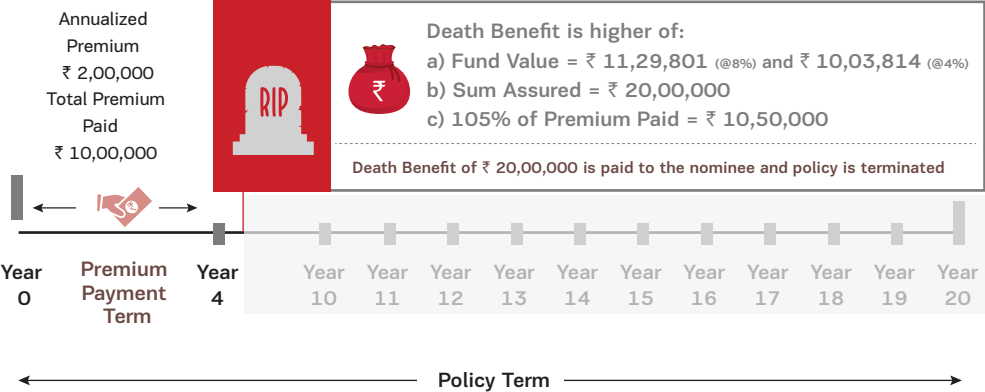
Annualized Premium ₹ 2,00,000
Total Premium Paid ₹ 10,00,000

RIP

₹

Death Benefit is higher of:
a) Fund Value = ₹ 11,29,801 (@8%) and ₹ 10,03,814 (@4%)
b) Sum Assured = ₹ 20,00,000
c) 105% of Premium Paid = ₹ 10,50,000

Death Benefit of ₹ 20,00,000 is paid to the nominee and policy is terminated

Year 0

Premium Payment Term

Year 4

Year 10

Year 11

Year 12

Year 13

Year 14

Year 15

Year 16

Year 17

Year 18

Year 19

Year 20

Policy Term